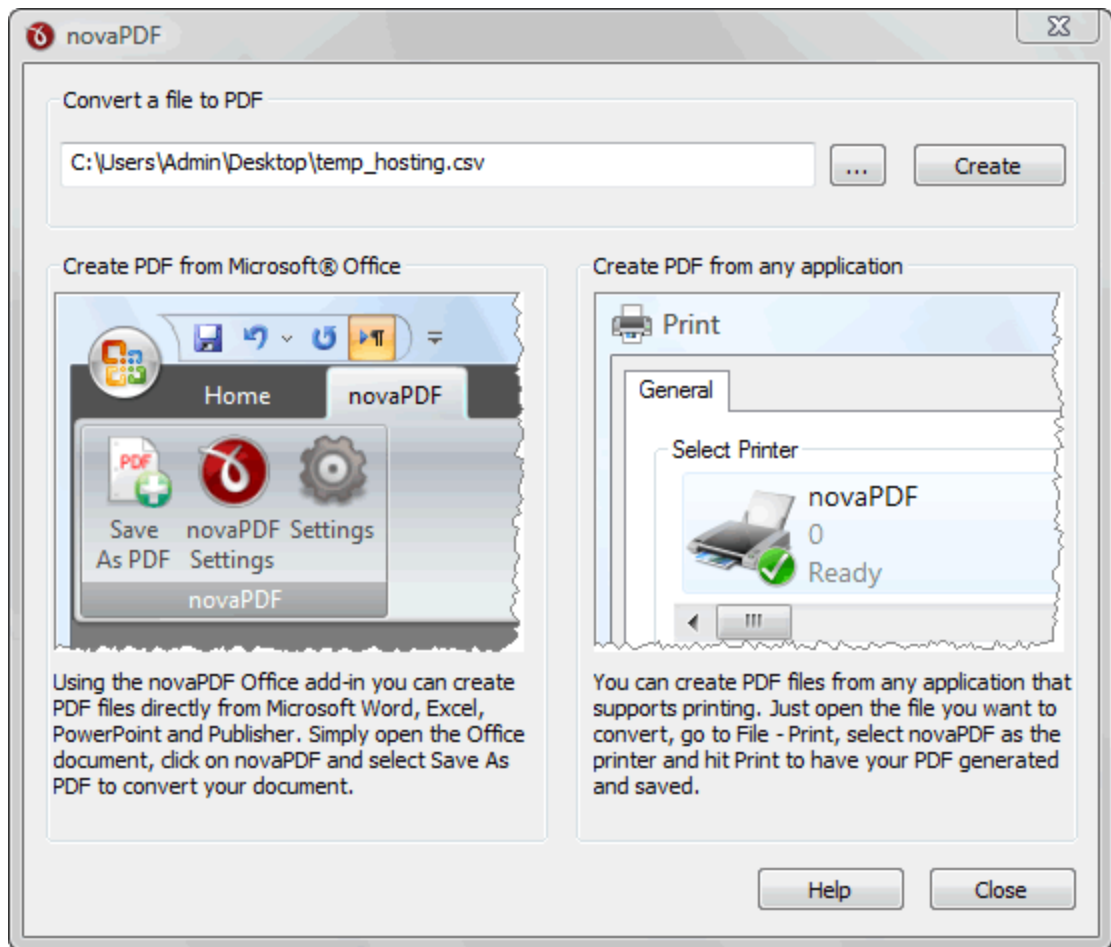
novaPDF

Convert a file to PDF

C:\Users\Admin\Desktop\temp_hosting.csv

...

Create

Create PDF from Microsoft® Office

Home

novaPDF

PDF

Save As PDF

novaPDF Settings

Settings

novaPDF

Using the novaPDF Office add-in you can create PDF files directly from Microsoft Word, Excel, PowerPoint and Publisher. Simply open the Office document, click on novaPDF and select Save As PDF to convert your document.

Create PDF from any application

Print

General

Select Printer

novaPDF

0

Ready

III

You can create PDF files from any application that supports printing. Just open the file you want to convert, go to File - Print, select novaPDF as the printer and hit Print to have your PDF generated and saved.

Help

Close